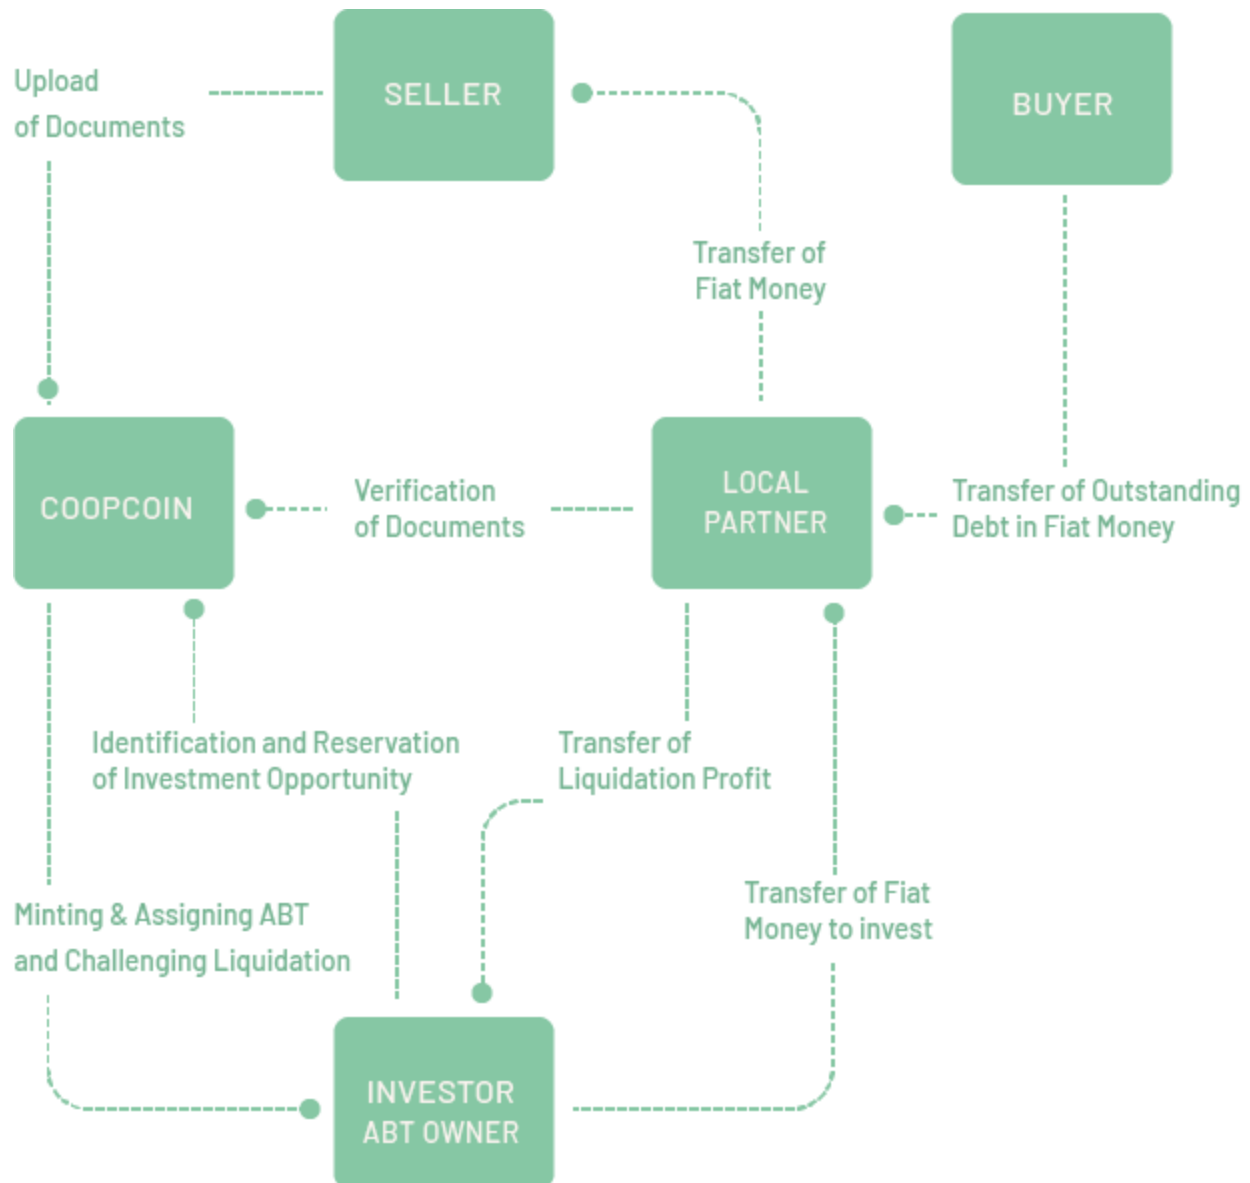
Upload of Documents

SELLER

BUYER

Transfer of Fiat Money

COOPCOIN

Verification of Documents

LOCAL PARTNER

Transfer of Outstanding Debt in Fiat Money

Identification and Reservation of Investment Opportunity

Transfer of Liquidation Profit

Transfer of Fiat Money to invest

Minting & Assigning ABT and Challenging Liquidation

INVESTOR ABT OWNER